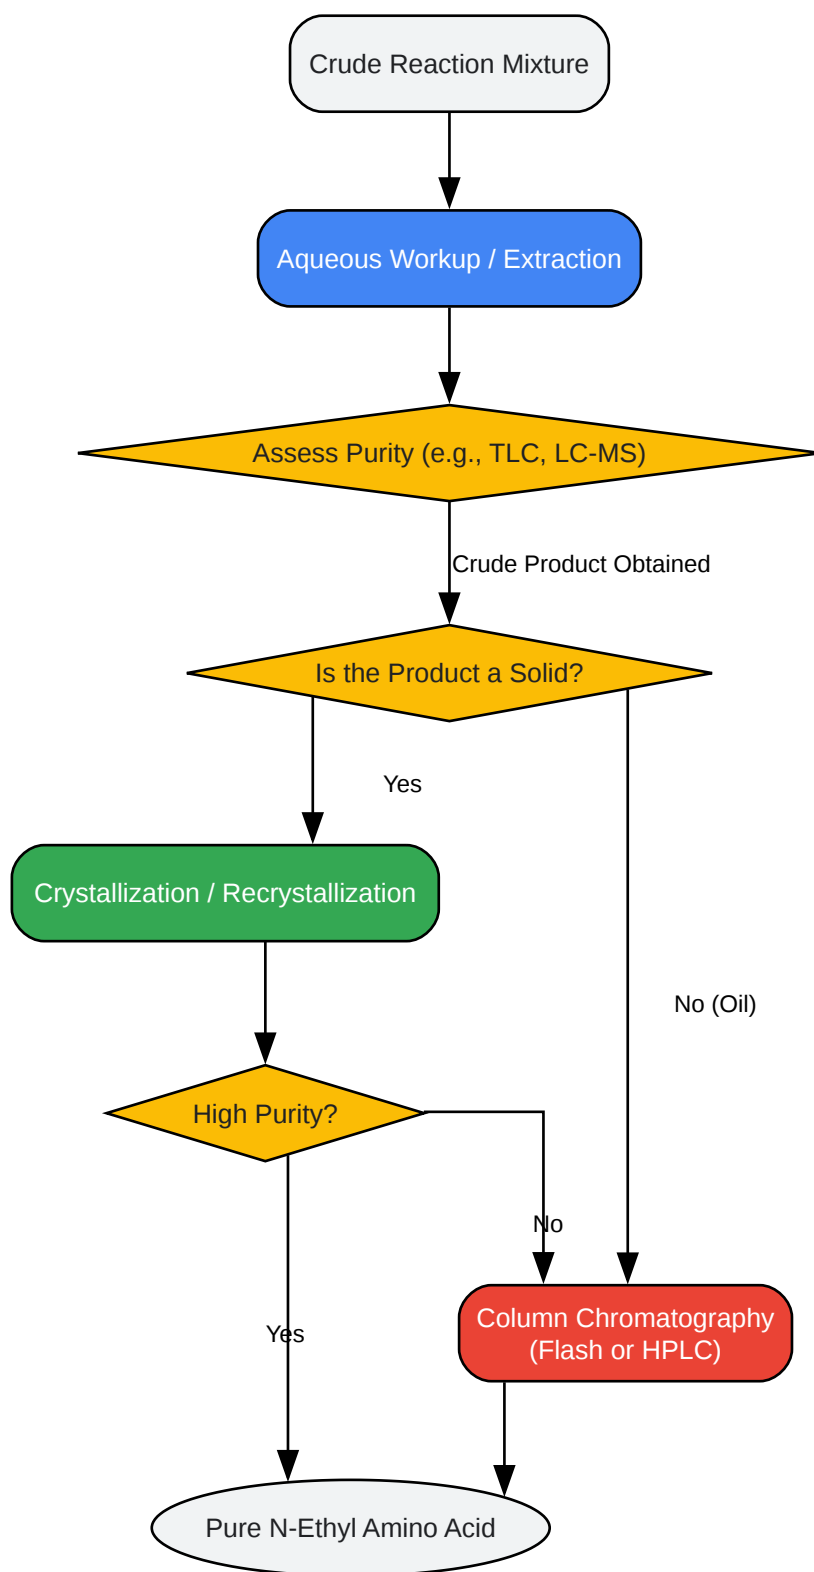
Crude Reaction Mixture

Aqueous Workup / Extraction

Assess Purity (e.g., TLC, LC-MS)

Crude Product Obtained

Is the Product a Solid?

Yes

Crystallization / Recrystallization

No (Oil)

High Purity?

No

Yes

Column Chromatography (Flash or HPLC)

Pure N-Ethyl Amino Acid